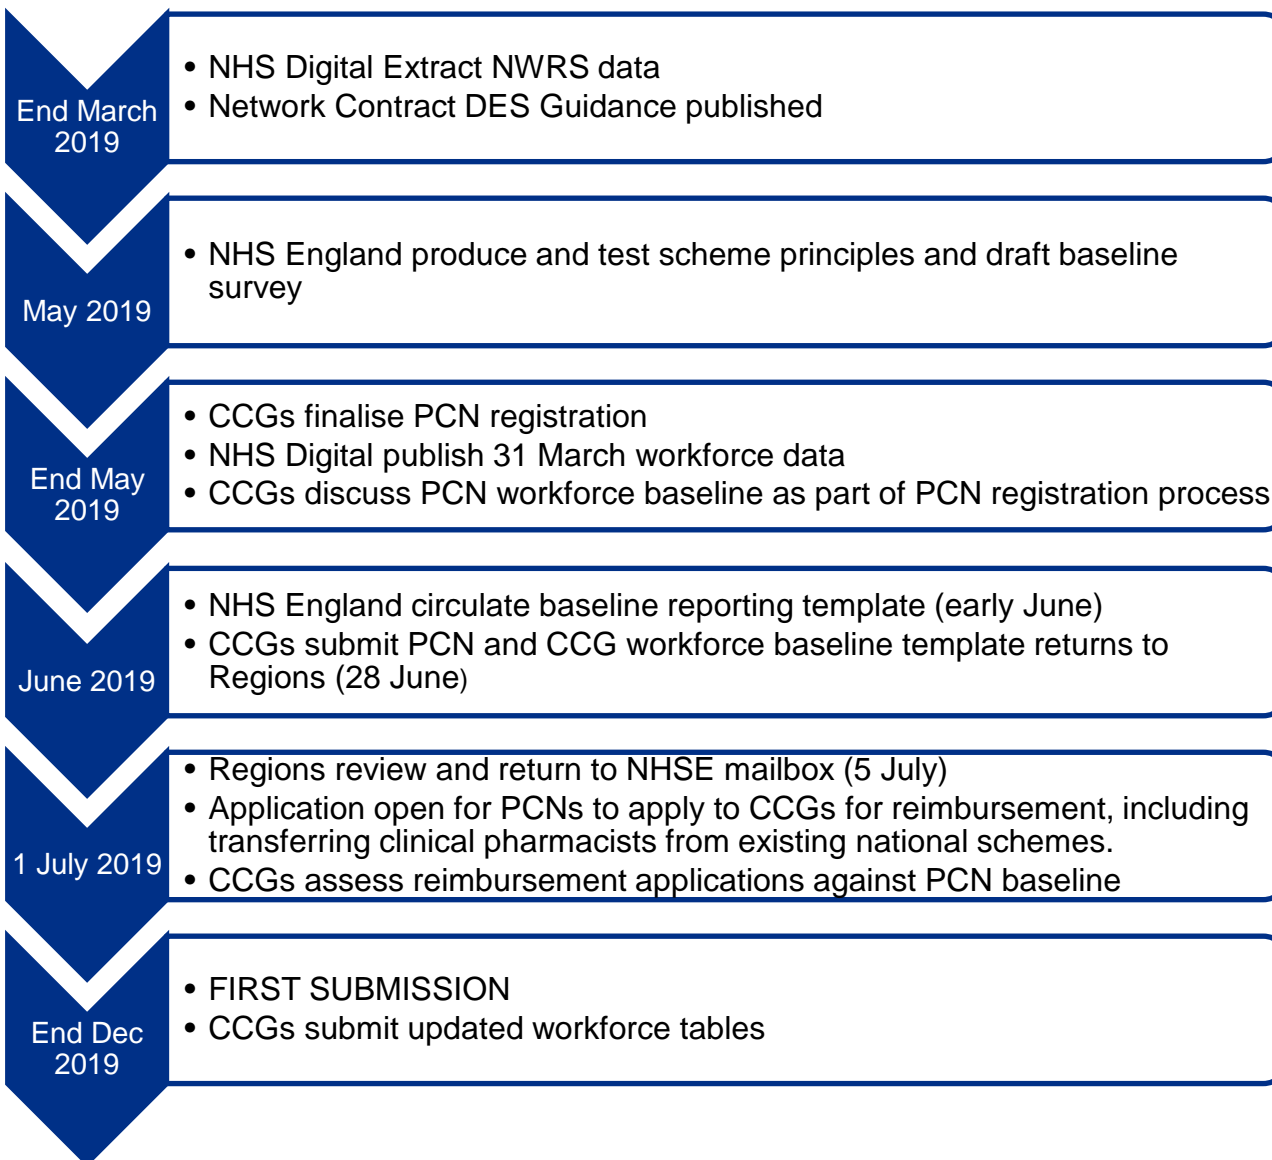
End March 2019

• NHS Digital Extract NWRS data
• Network Contract DES Guidance published

May 2019

• NHS England produce and test scheme principles and draft baseline survey

End May 2019

• CCGs finalise PCN registration
• NHS Digital publish 31 March workforce data
• CCGs discuss PCN workforce baseline as part of PCN registration process

June 2019

• NHS England circulate baseline reporting template (early June)
• CCGs submit PCN and CCG workforce baseline template returns to Regions (28 June)

1 July 2019

• Regions review and return to NHSE mailbox (5 July)
• Application open for PCNs to apply to CCGs for reimbursement, including transferring clinical pharmacists from existing national schemes.
• CCGs assess reimbursement applications against PCN baseline

End Dec 2019

• FIRST SUBMISSION
• CCGs submit updated workforce tables